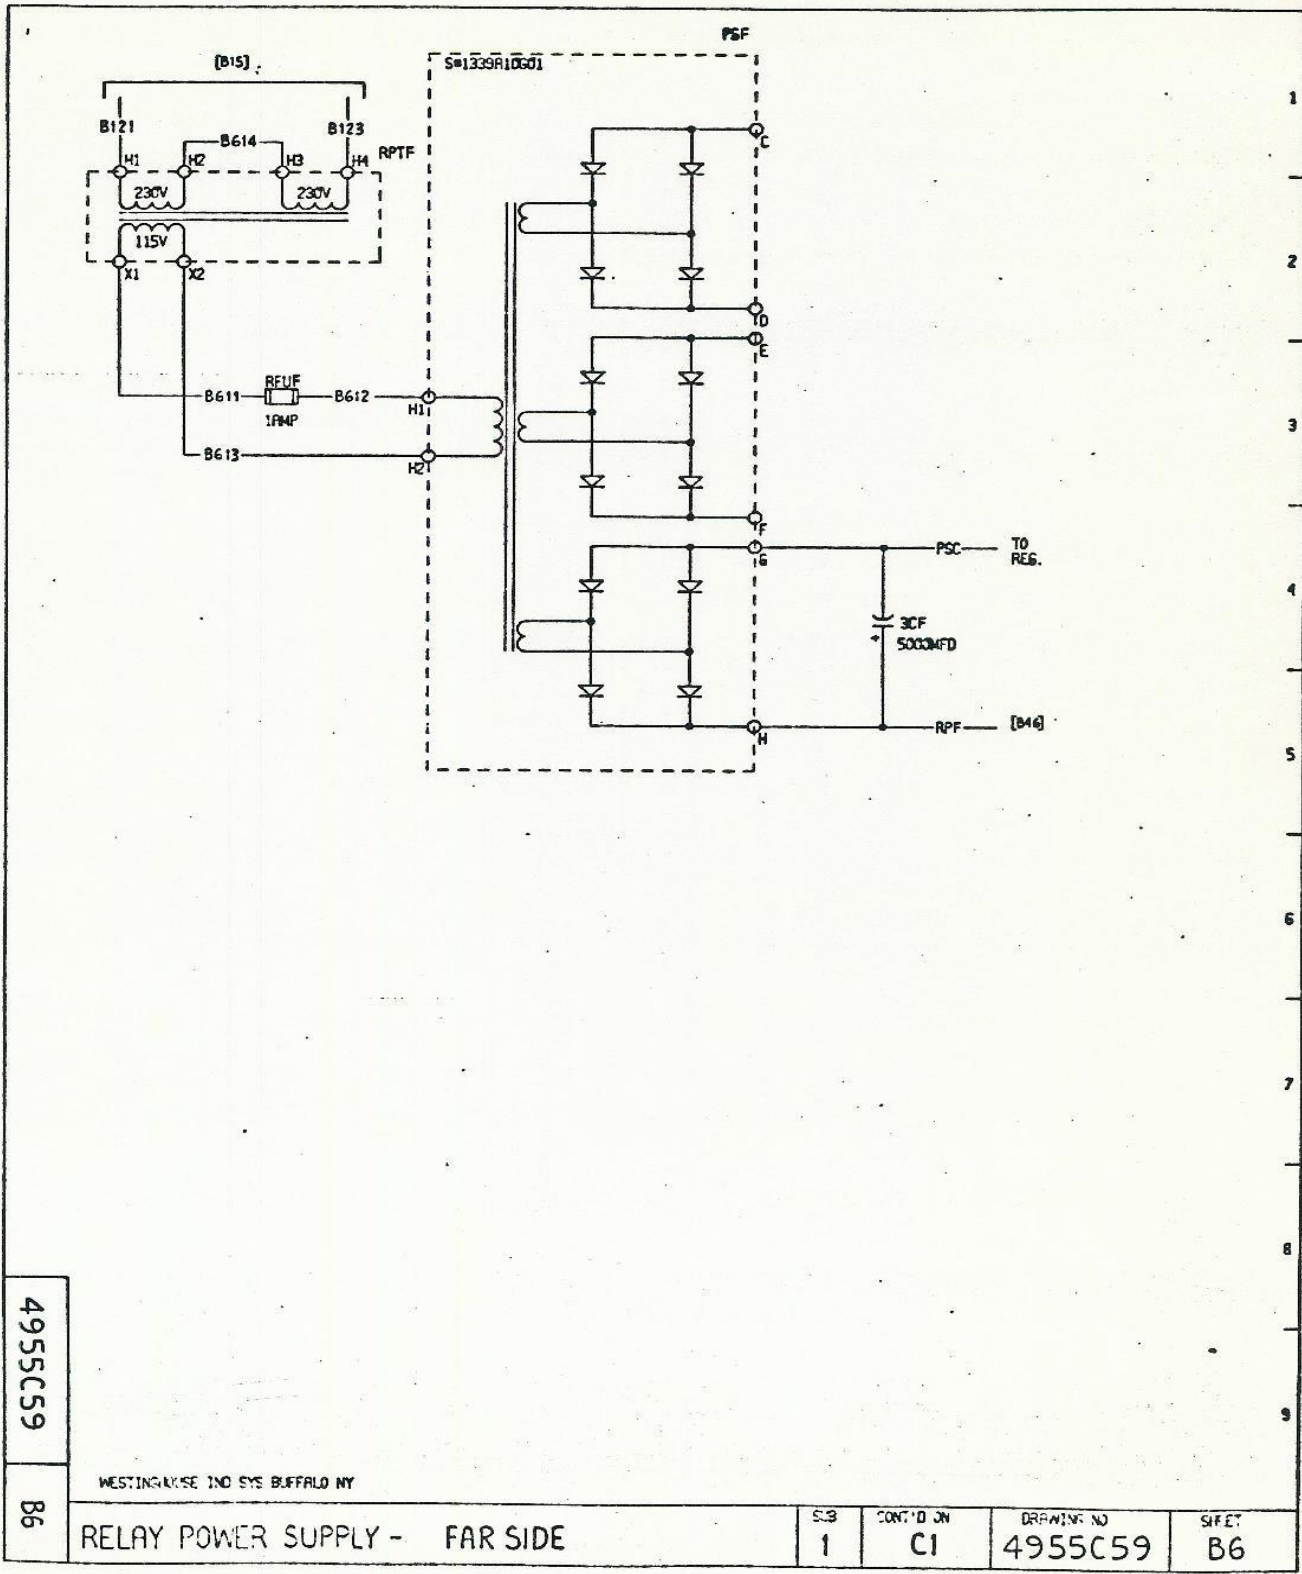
PSF

[B15]

S=1339A10G01

B121

B123

B614

H1

H2

H3

H4

RPTF

230V

230V

115V

X1

X2

C

D

E

F

G

H

RFUF

B611

B612

1AMP

B613

H1

H2

PSC

TO REG.

3CF 5000MFD

RPF

[B46]

1

2

3

4

5

6

7

8

9

4955C59

B6

WESTINGHOUSE IND SYS BUFFALO NY

RELAY POWER SUPPLY - FAR SIDE

| SUB | CONT'D ON | DRAWING NO | SHEET |
|---|---|---|---|
| 1 | C1 | 4955C59 | B6 |